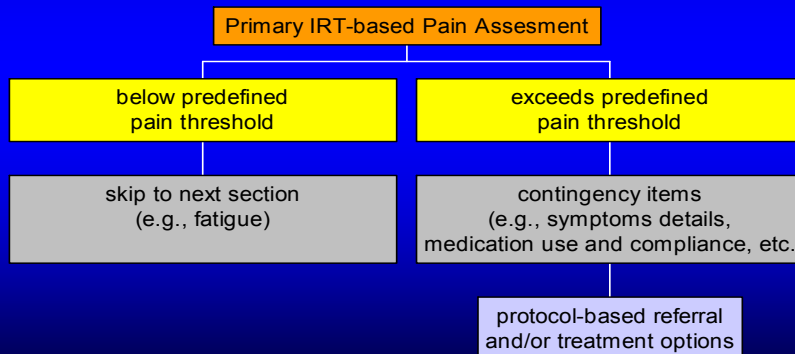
Primary IRT-based Pain Assesment

below predefined pain threshold

exceeds predefined pain threshold

skip to next section (e.g., fatigue)

contingency items (e.g., symptoms details, medication use and compliance, etc.)

protocol-based referral and/or treatment options